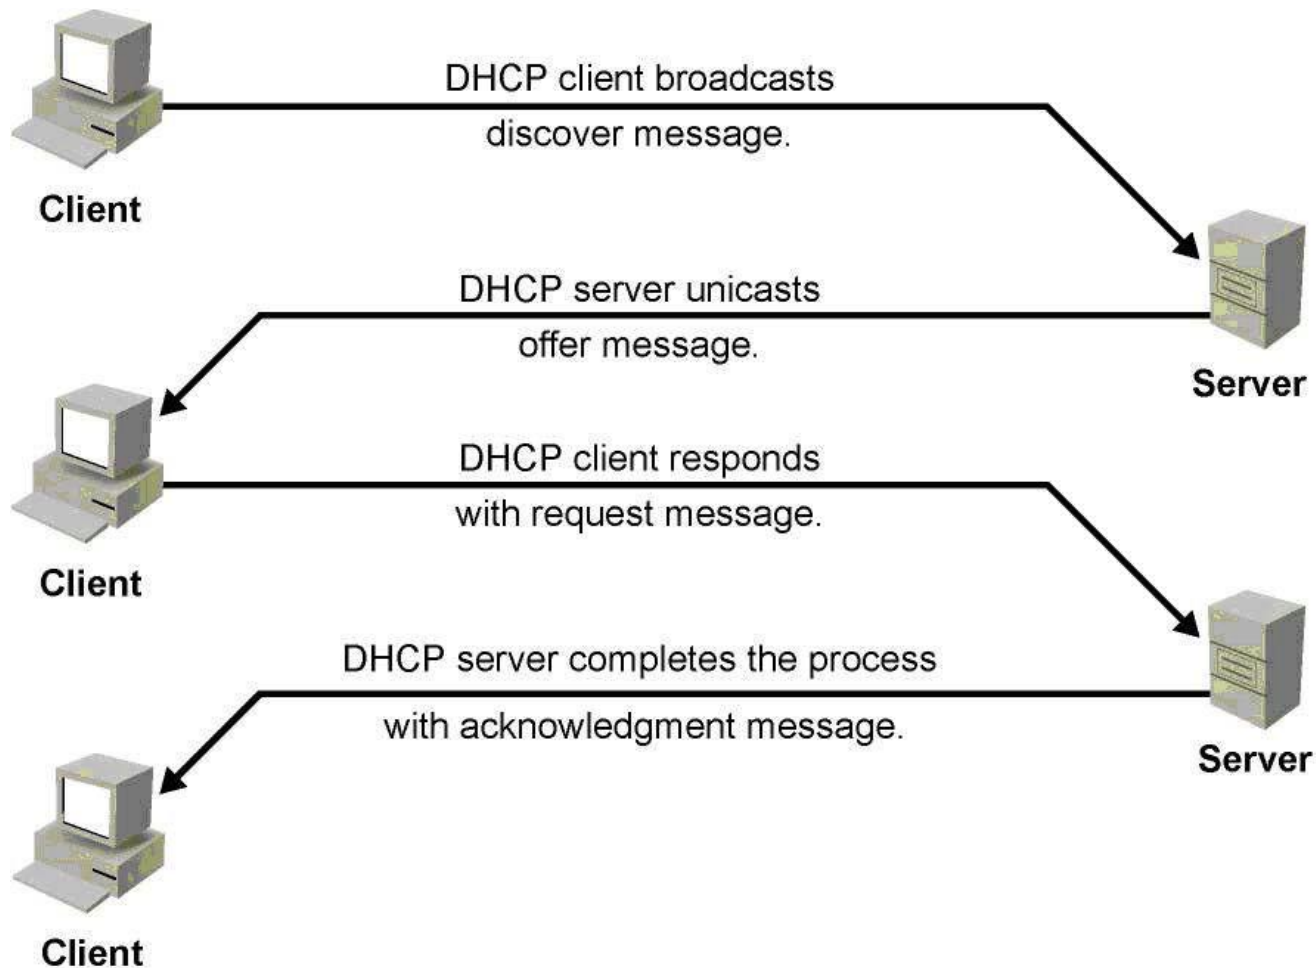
DHCP client broadcasts discover message.

Client

Server

DHCP server unicasts offer message.

DHCP client responds with request message.

Client

Server

DHCP server completes the process with acknowledgment message.

Client